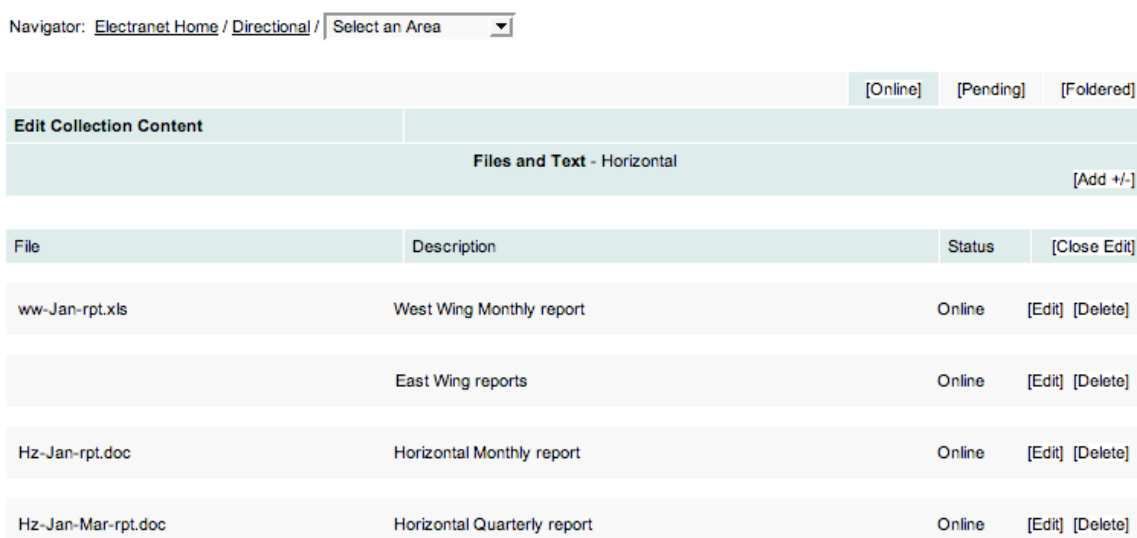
Navigator: Electranet Home / Directional / Select an Area

[Online] [Pending] [Foldered]

Edit Collection Content

Files and Text - Horizontal

[Add +/-]

| File | Description | Status | [Close Edit] |
|---|---|---|---|
| ww-Jan-rpt.xls | West Wing Monthly report | Online | [Edit] [Delete] |
| | East Wing reports | Online | [Edit] [Delete] |
| Hz-Jan-rpt.doc | Horizontal Monthly report | Online | [Edit] [Delete] |
| Hz-Jan-Mar-rpt.doc | Horizontal Quarterly report | Online | [Edit] [Delete] |